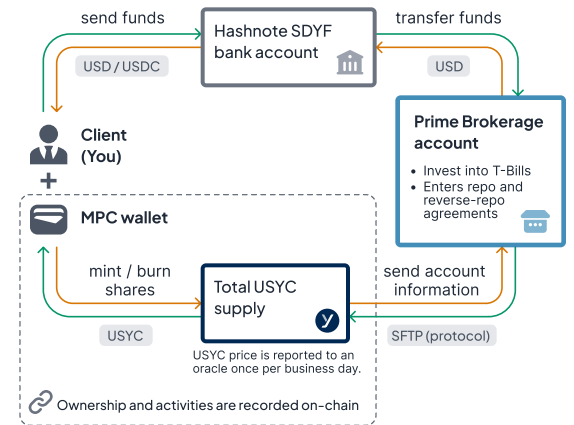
send funds

Hashnote SDYF bank account

transfer funds

USD / USDC

USD

Client (You)

+

Prime Brokerage account

• Invest into T-Bills
• Enters repo and reverse-repo agreements

MPC wallet

mint / burn shares

Total USYC supply

send account information

USYC

SFTP (protocol)

USYC price is reported to an oracle once per business day.

Ownership and activities are recorded on-chain